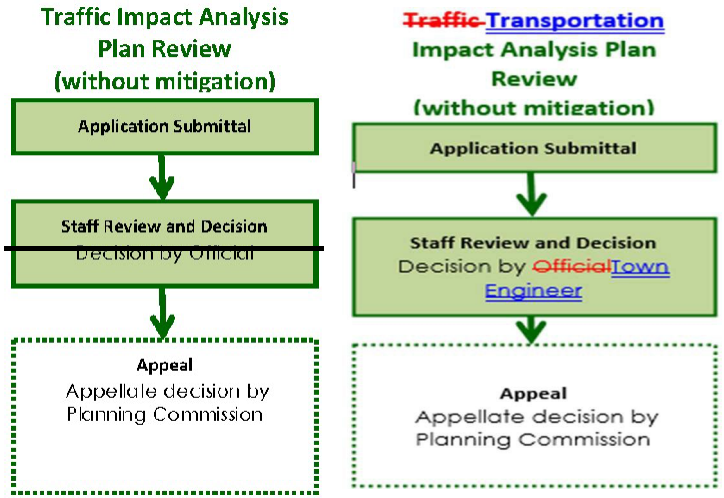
Traffic Impact Analysis Plan Review (without mitigation)

Application Submittal

Staff Review and Decision
Decision by Official

Appeal
Appellate decision by Planning Commission

~~Traffic~~ Transportation Impact Analysis Plan Review (without mitigation)

Application Submittal

Staff Review and Decision
Decision by ~~Official~~Town Engineer

Appeal
Appellate decision by Planning Commission